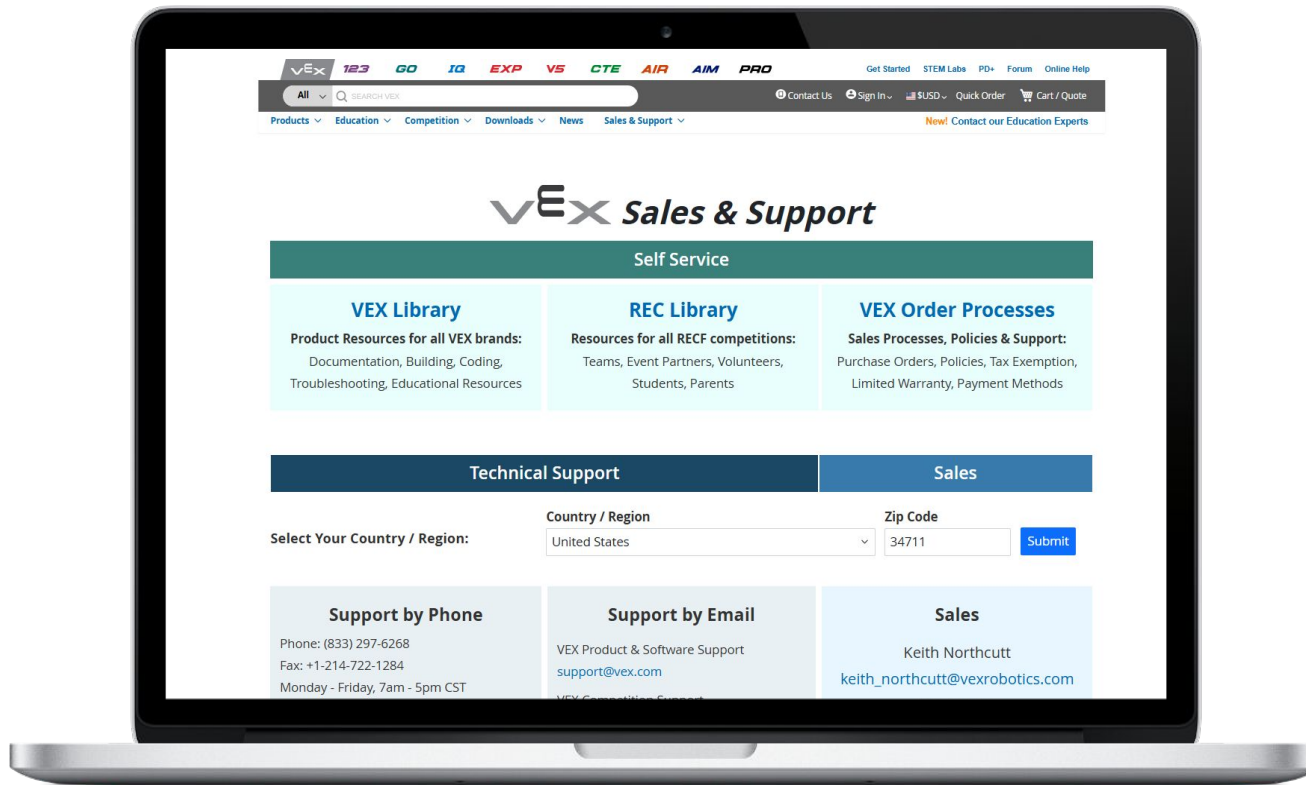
VEX 123 GO IQ EXP V5 CTE AIR AIM PRO

Get Started STEM Labs PD+ Forum Online Help

All SEARCH VEX

Contact Us Sign In $USD Quick Order Cart / Quote

Products Education Competition Downloads News Sales & Support

New! Contact our Education Experts

VEX Sales & Support

Self Service

VEX Library
Product Resources for all VEX brands:
Documentation, Building, Coding, Troubleshooting, Educational Resources

REC Library
Resources for all RECF competitions:
Teams, Event Partners, Volunteers, Students, Parents

VEX Order Processes
Sales Processes, Policies & Support:
Purchase Orders, Policies, Tax Exemption, Limited Warranty, Payment Methods

Technical Support

Sales

Select Your Country / Region:

Country / Region
United States

Zip Code
34711

Submit

Support by Phone
Phone: (833) 297-6268
Fax: +1-214-722-1284
Monday - Friday, 7am - 5pm CST

Support by Email
VEX Product & Software Support
support@vex.com
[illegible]

Sales
Keith Northcutt
keith_northcutt@vexrobotics.com